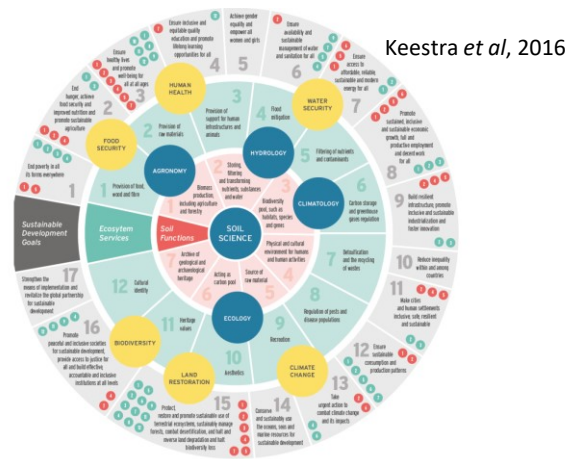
Keestra *et al*, 2016

Sustainable Development Goals

1 End poverty in all its forms everywhere

2 End hunger, achieve food security and improved nutrition and promote sustainable agriculture

3 Ensure healthy lives and promote well-being for all at all ages

4 Ensure inclusive and equitable quality education and promote lifelong learning opportunities for all

5 Achieve gender equality and empower all women and girls

6 Ensure availability and sustainable management of water and sanitation for all

7 Ensure access to affordable, reliable, sustainable and modern energy for all

8 Promote sustained, inclusive and sustainable economic growth, full and productive employment and decent work for all

9 Build resilient infrastructure, promote inclusive and sustainable industrialization and foster innovation

10 Reduce inequality within and among countries

11 Make cities and human settlements inclusive, safe, resilient and sustainable

12 Ensure sustainable consumption and production patterns

13 Take urgent action to combat climate change and its impacts

14 Conserve and sustainably use the oceans, seas and marine resources for sustainable development

15 Protect, restore and promote sustainable use of terrestrial ecosystems, sustainably manage forests, combat desertification, and halt and reverse land degradation and halt biodiversity loss

16 Promote peaceful and inclusive societies for sustainable development, provide access to justice for all and build effective, accountable and inclusive institutions at all levels

17 Strengthen the means of implementation and revitalize the global partnership for sustainable development

Ecosystem Services

1 Provision of food, wood and fibre
2 Provision of raw materials
3 Provision of support for human infrastructures and animals
4 Flood mitigation
5 Filtering of nutrients and contaminants
6 Carbon storage and greenhouse gases regulation
7 Detoxification and the recycling of wastes
8 Regulation of pests and disease populations
9 Recreation
10 Aesthetics
11 Heritage values
12 Cultural identity

HUMAN HEALTH
FOOD SECURITY
WATER SECURITY
BIODIVERSITY
LAND RESTORATION
CLIMATE CHANGE

AGRONOMY
HYDROLOGY
CLIMATOLOGY
ECOLOGY

SOIL SCIENCE

Soil Functions

1 Biomass production, including agriculture and forestry
2 Storing, filtering and transforming nutrients, substances and water
3 Biodiversity pool, such as habitats, species and genes
4 Physical and cultural environment for humans and human activities
5 Source of raw materials
6 Acting as carbon pool
7 Archive of geological and archeological heritage